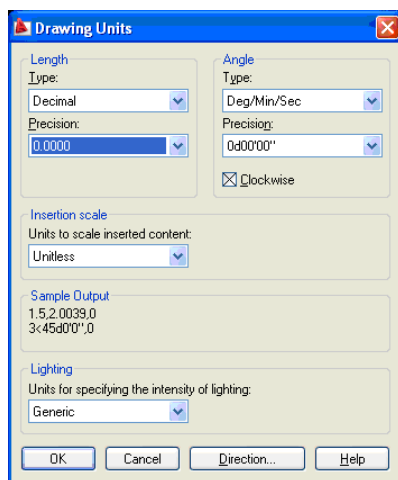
Drawing Units

Length
Type:
Decimal
Precision:
0.0000

Angle
Type:
Deg/Min/Sec
Precision:
0d00'00"
Clockwise

Insertion scale
Units to scale inserted content:
Unitless

Sample Output
1.5,2.0039,0
3<45d0'0",0

Lighting
Units for specifying the intensity of lighting:
Generic

OK
Cancel
Direction...
Help